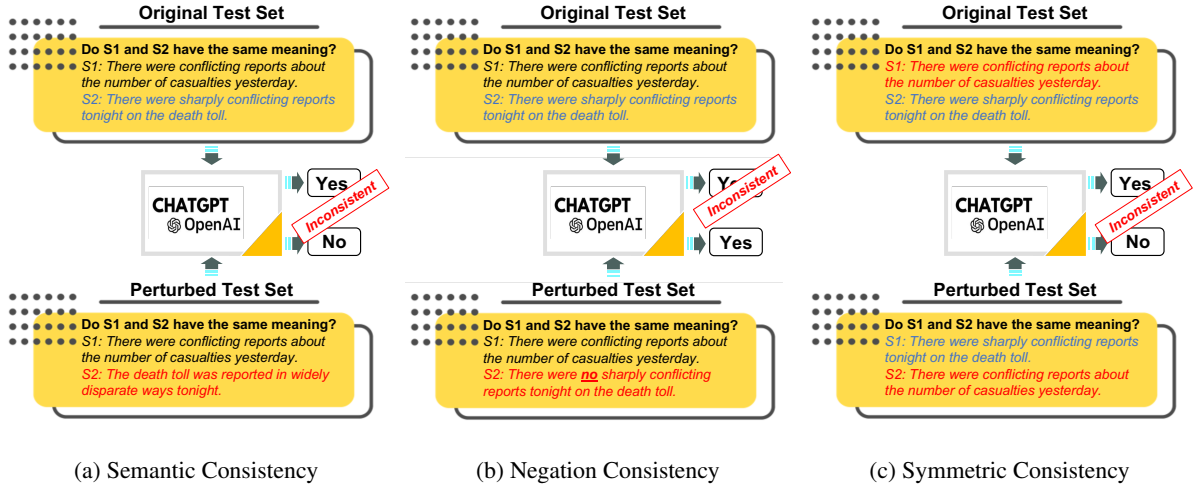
Original Test Set

Do S1 and S2 have the same meaning?
S1: There were conflicting reports about the number of casualties yesterday.
S2: There were sharply conflicting reports tonight on the death toll.

CHATGPT
OpenAI

Yes
Inconsistent
No

Perturbed Test Set

Do S1 and S2 have the same meaning?
S1: There were conflicting reports about the number of casualties yesterday.
S2: The death toll was reported in widely disparate ways tonight.

(a) Semantic Consistency

Original Test Set

Do S1 and S2 have the same meaning?
S1: There were conflicting reports about the number of casualties yesterday.
S2: There were sharply conflicting reports tonight on the death toll.

CHATGPT
OpenAI

Yes
Inconsistent
Yes

Perturbed Test Set

Do S1 and S2 have the same meaning?
S1: There were conflicting reports about the number of casualties yesterday.
S2: There were no sharply conflicting reports tonight on the death toll.

(b) Negation Consistency

Original Test Set

Do S1 and S2 have the same meaning?
S1: There were conflicting reports about the number of casualties yesterday.
S2: There were sharply conflicting reports tonight on the death toll.

CHATGPT
OpenAI

Yes
Inconsistent
No

Perturbed Test Set

Do S1 and S2 have the same meaning?
S1: There were sharply conflicting reports tonight on the death toll.
S2: There were conflicting reports about the number of casualties yesterday.

(c) Symmetric Consistency